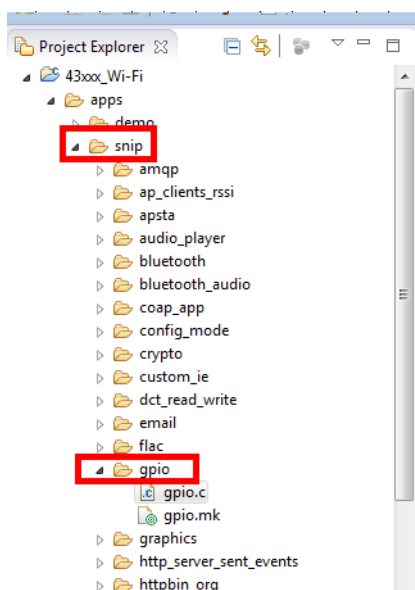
Project Explorer

43xxx_Wi-Fi
apps
demo
snip
amqp
ap_clients_rssi
apsta
audio_player
bluetooth
bluetooth_audio
coap_app
config_mode
crypto
custom_ie
dct_read_write
email
flac
gpio
.c gpio.c
gpio.mk
graphics
http_server_sent_events
httpbin_org